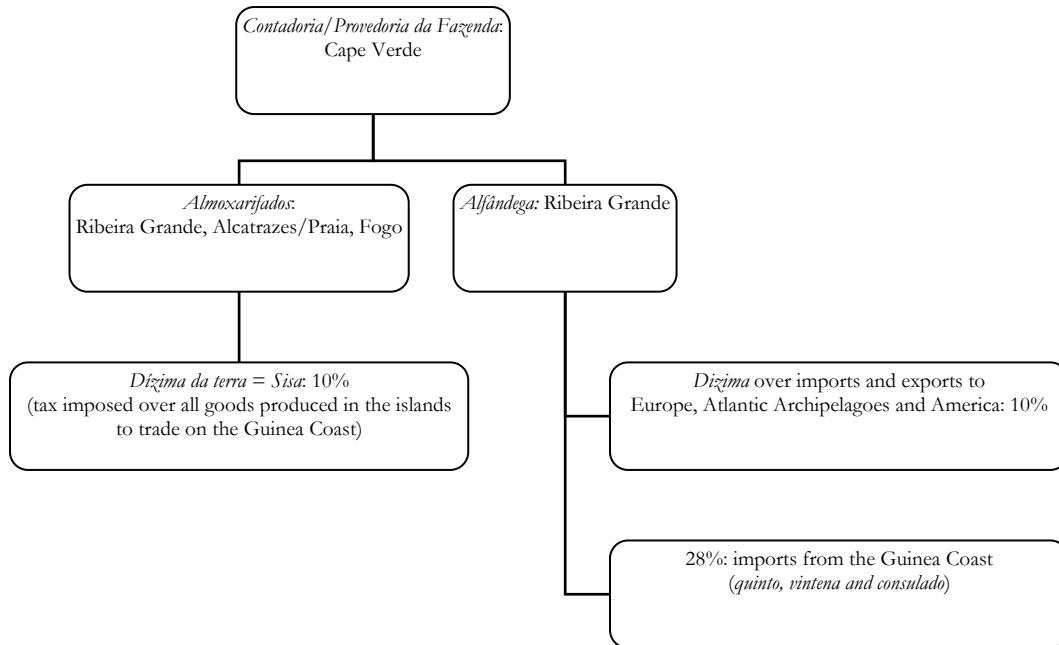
Contadoria/Provedoria da Fazenda: Cape Verde

Almoxarifados: Ribeira Grande, Alcatrazes/Praia, Fogo

Alfândega: Ribeira Grande

Dízima da terra = Sisa: 10% (tax imposed over all goods produced in the islands to trade on the Guinea Coast)

Dízima over imports and exports to Europe, Atlantic Archipelagoes and America: 10%

28%: imports from the Guinea Coast (quinto, vintena and consulado)